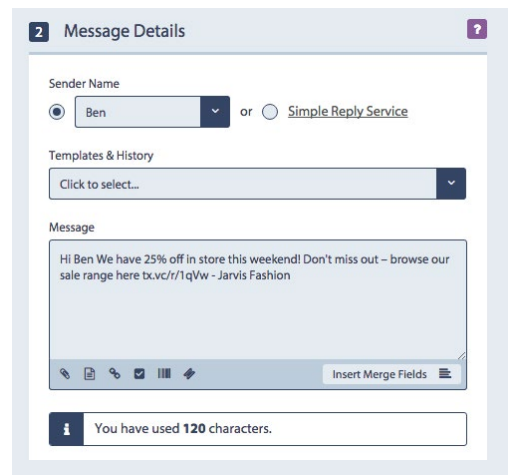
2 Message Details

?

Sender Name

Ben

or Simple Reply Service

Templates & History

Click to select...

Message

Hi Ben We have 25% off in store this weekend! Don't miss out – browse our sale range here tx.vc/r/1qVw - Jarvis Fashion

Insert Merge Fields

i You have used **120** characters.